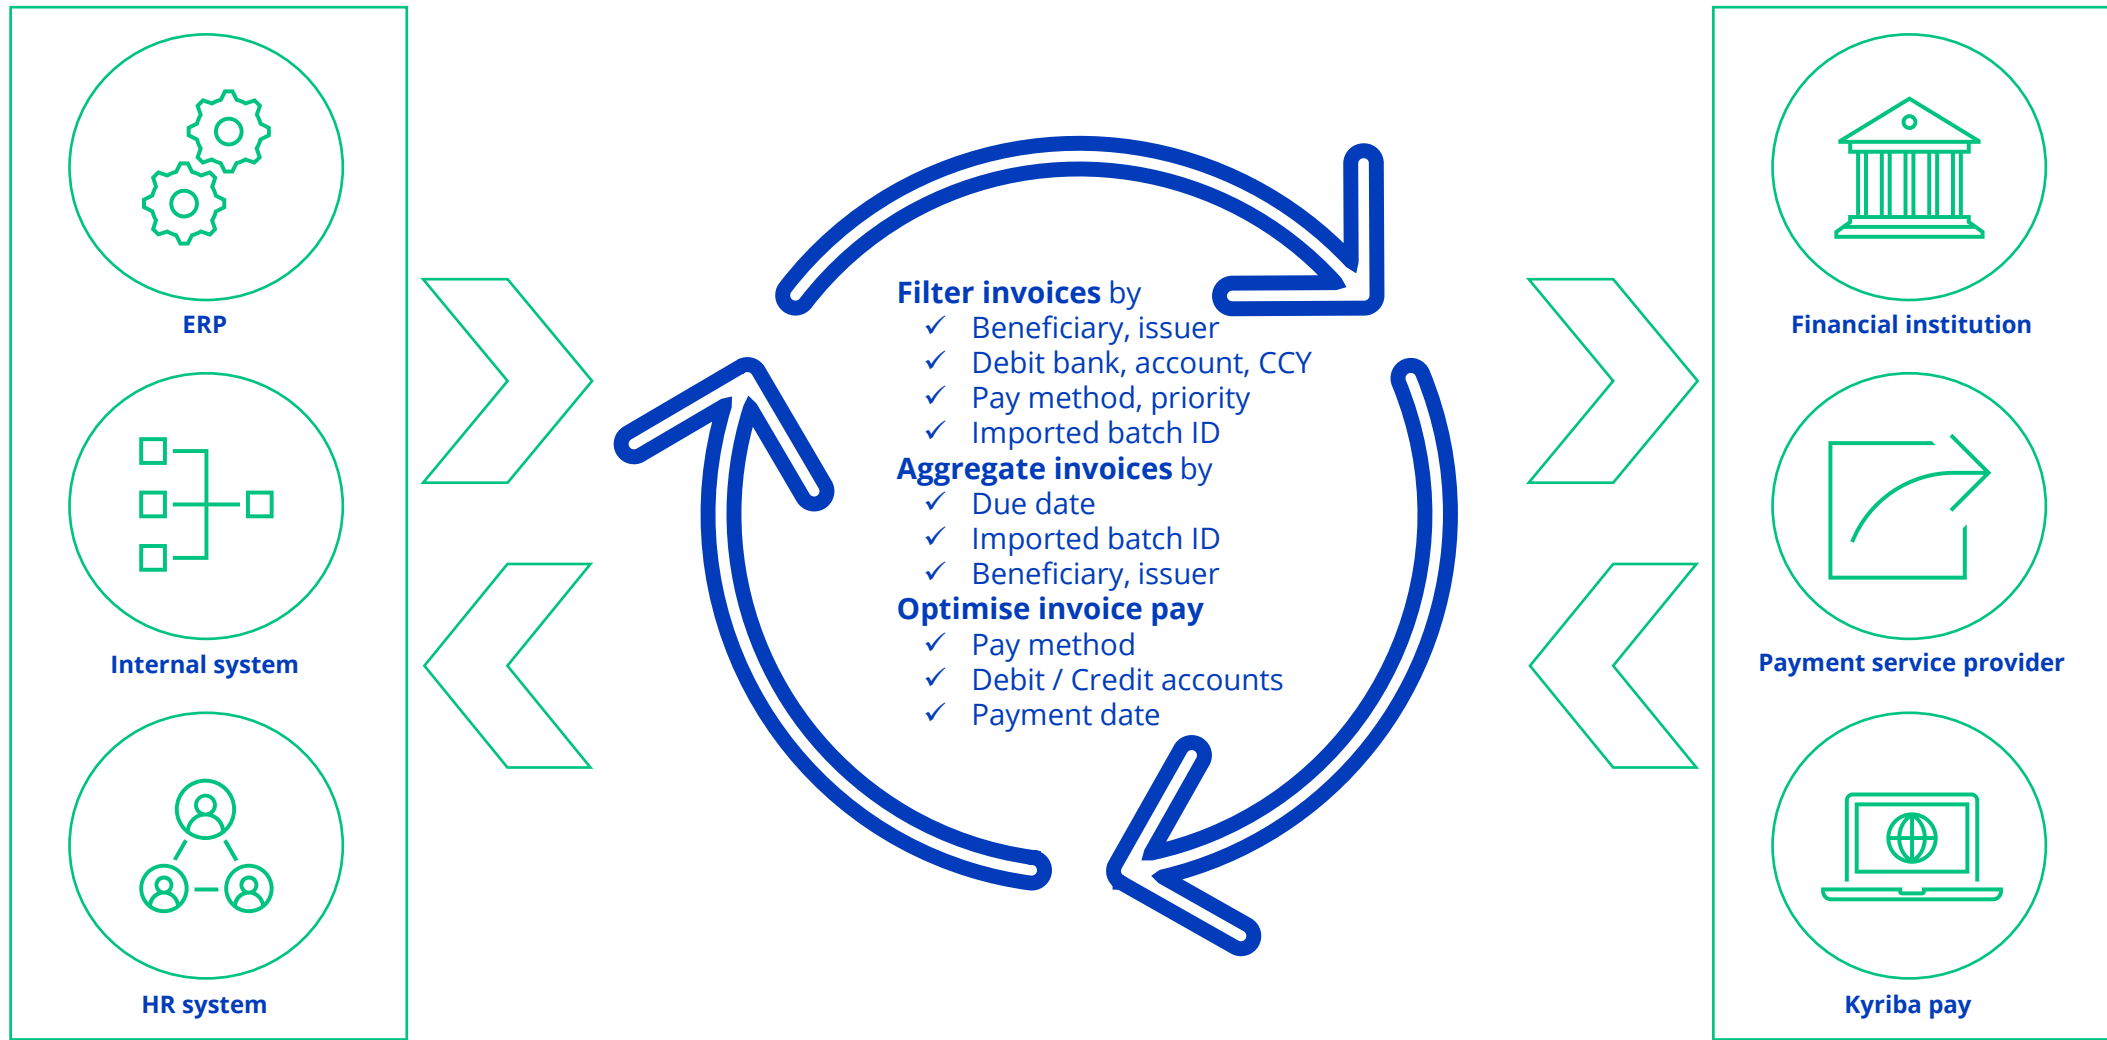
ERP

Internal system

HR system

**Filter invoices** by
✓ Beneficiary, issuer
✓ Debit bank, account, CCY
✓ Pay method, priority
✓ Imported batch ID

**Aggregate invoices** by
✓ Due date
✓ Imported batch ID
✓ Beneficiary, issuer

**Optimise invoice pay**
✓ Pay method
✓ Debit / Credit accounts
✓ Payment date

Financial institution

Payment service provider

Kyriba pay